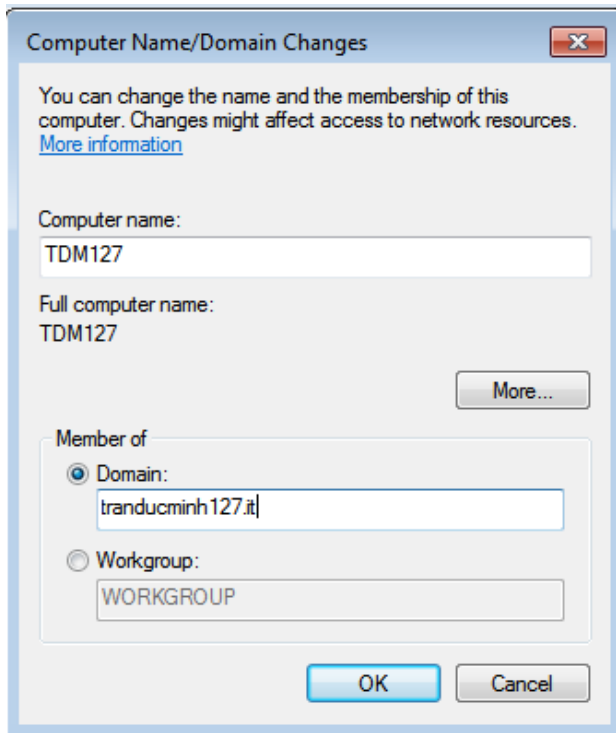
Computer Name/Domain Changes

You can change the name and the membership of this computer. Changes might affect access to network resources. More information

Computer name:

TDM127

Full computer name:
TDM127

More...

Member of

Domain:

tranducminh127.it

Workgroup:

WORKGROUP

OK

Cancel